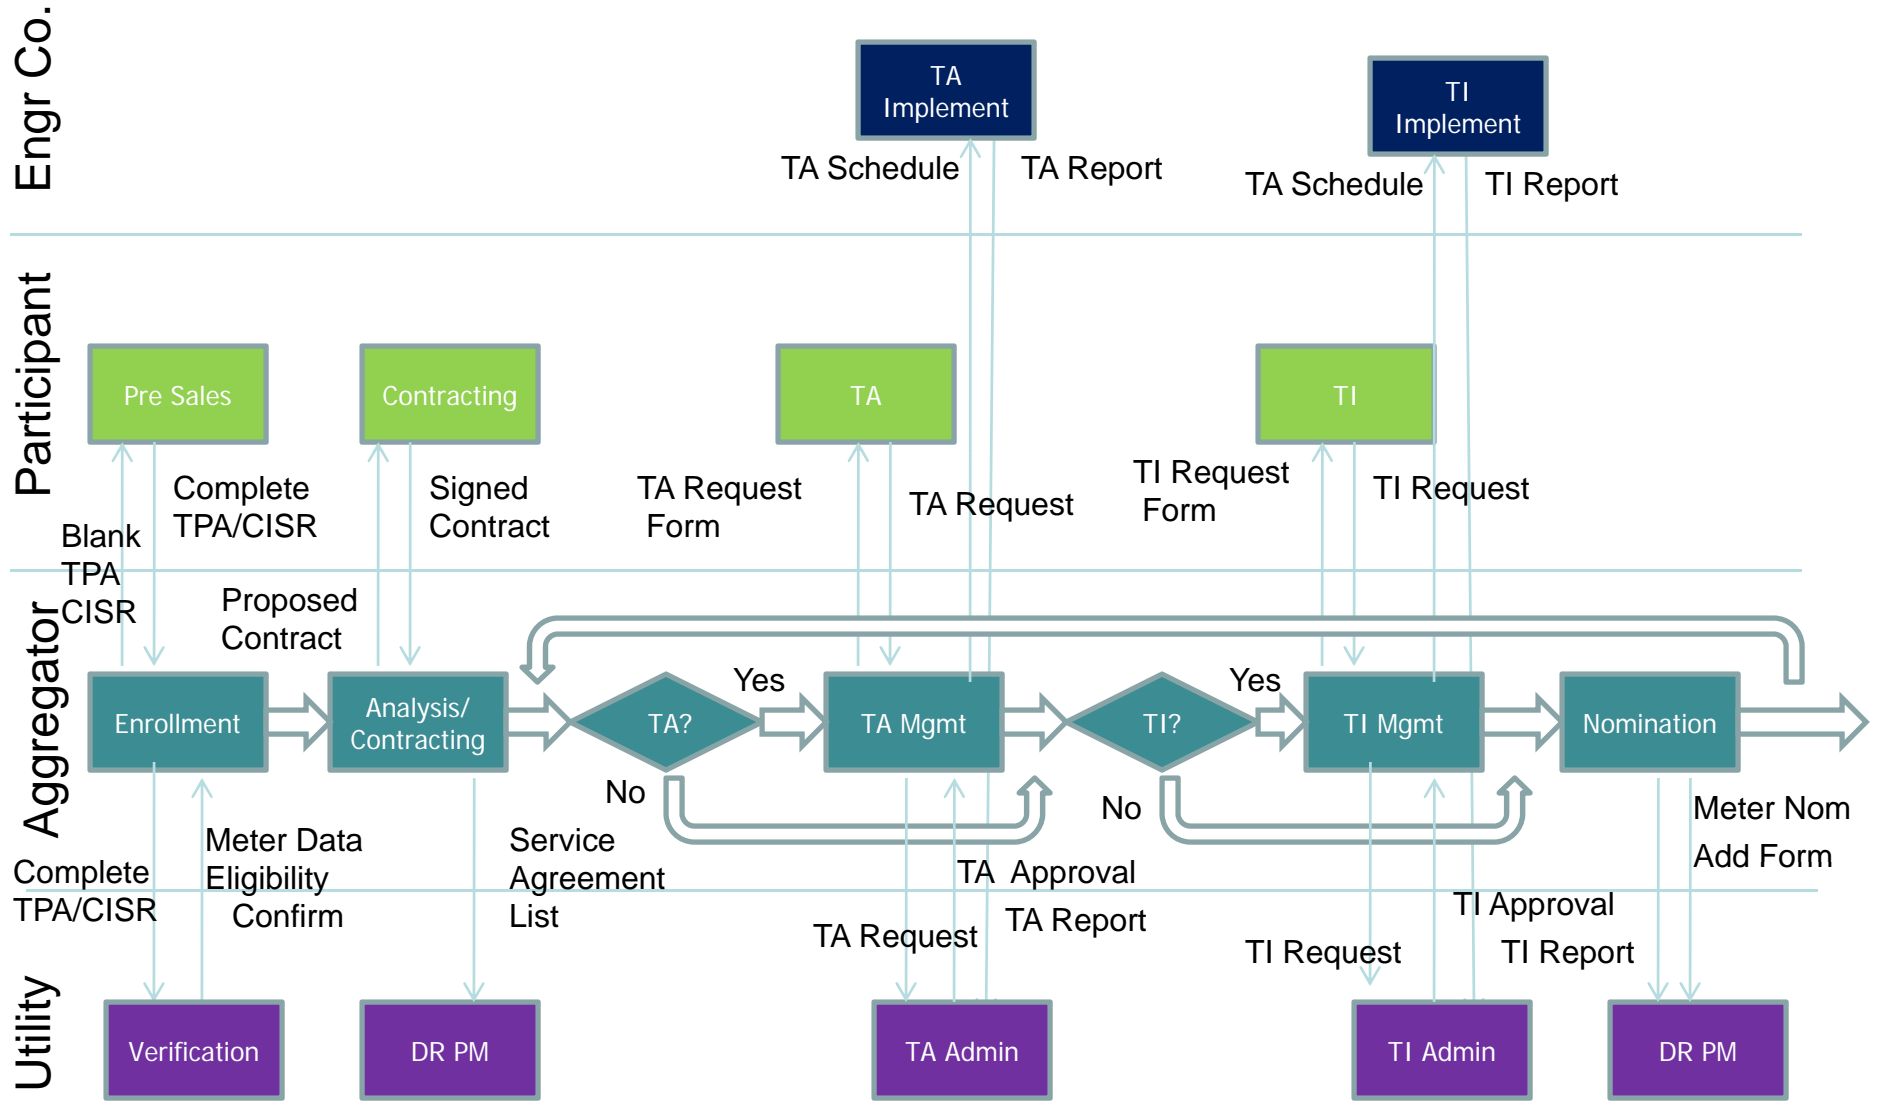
Engr Co.

TA Implement

TI Implement

TA Schedule

TA Report

TA Schedule

TI Report

Participant

Pre Sales

Contracting

TA

TI

Complete TPA/CISR

Signed Contract

TA Request Form

TA Request

TI Request Form

TI Request

Blank TPA CISR

Proposed Contract

Aggregator

Enrollment

Analysis/ Contracting

TA?

Yes

TA Mgmt

TI?

Yes

TI Mgmt

Nomination

No

No

Complete TPA/CISR

Meter Data Eligibility Confirm

Service Agreement List

TA Approval

TA Report

TA Request

TI Approval

TI Report

TI Request

Meter Nom Add Form

Utility

Verification

DR PM

TA Admin

TI Admin

DR PM